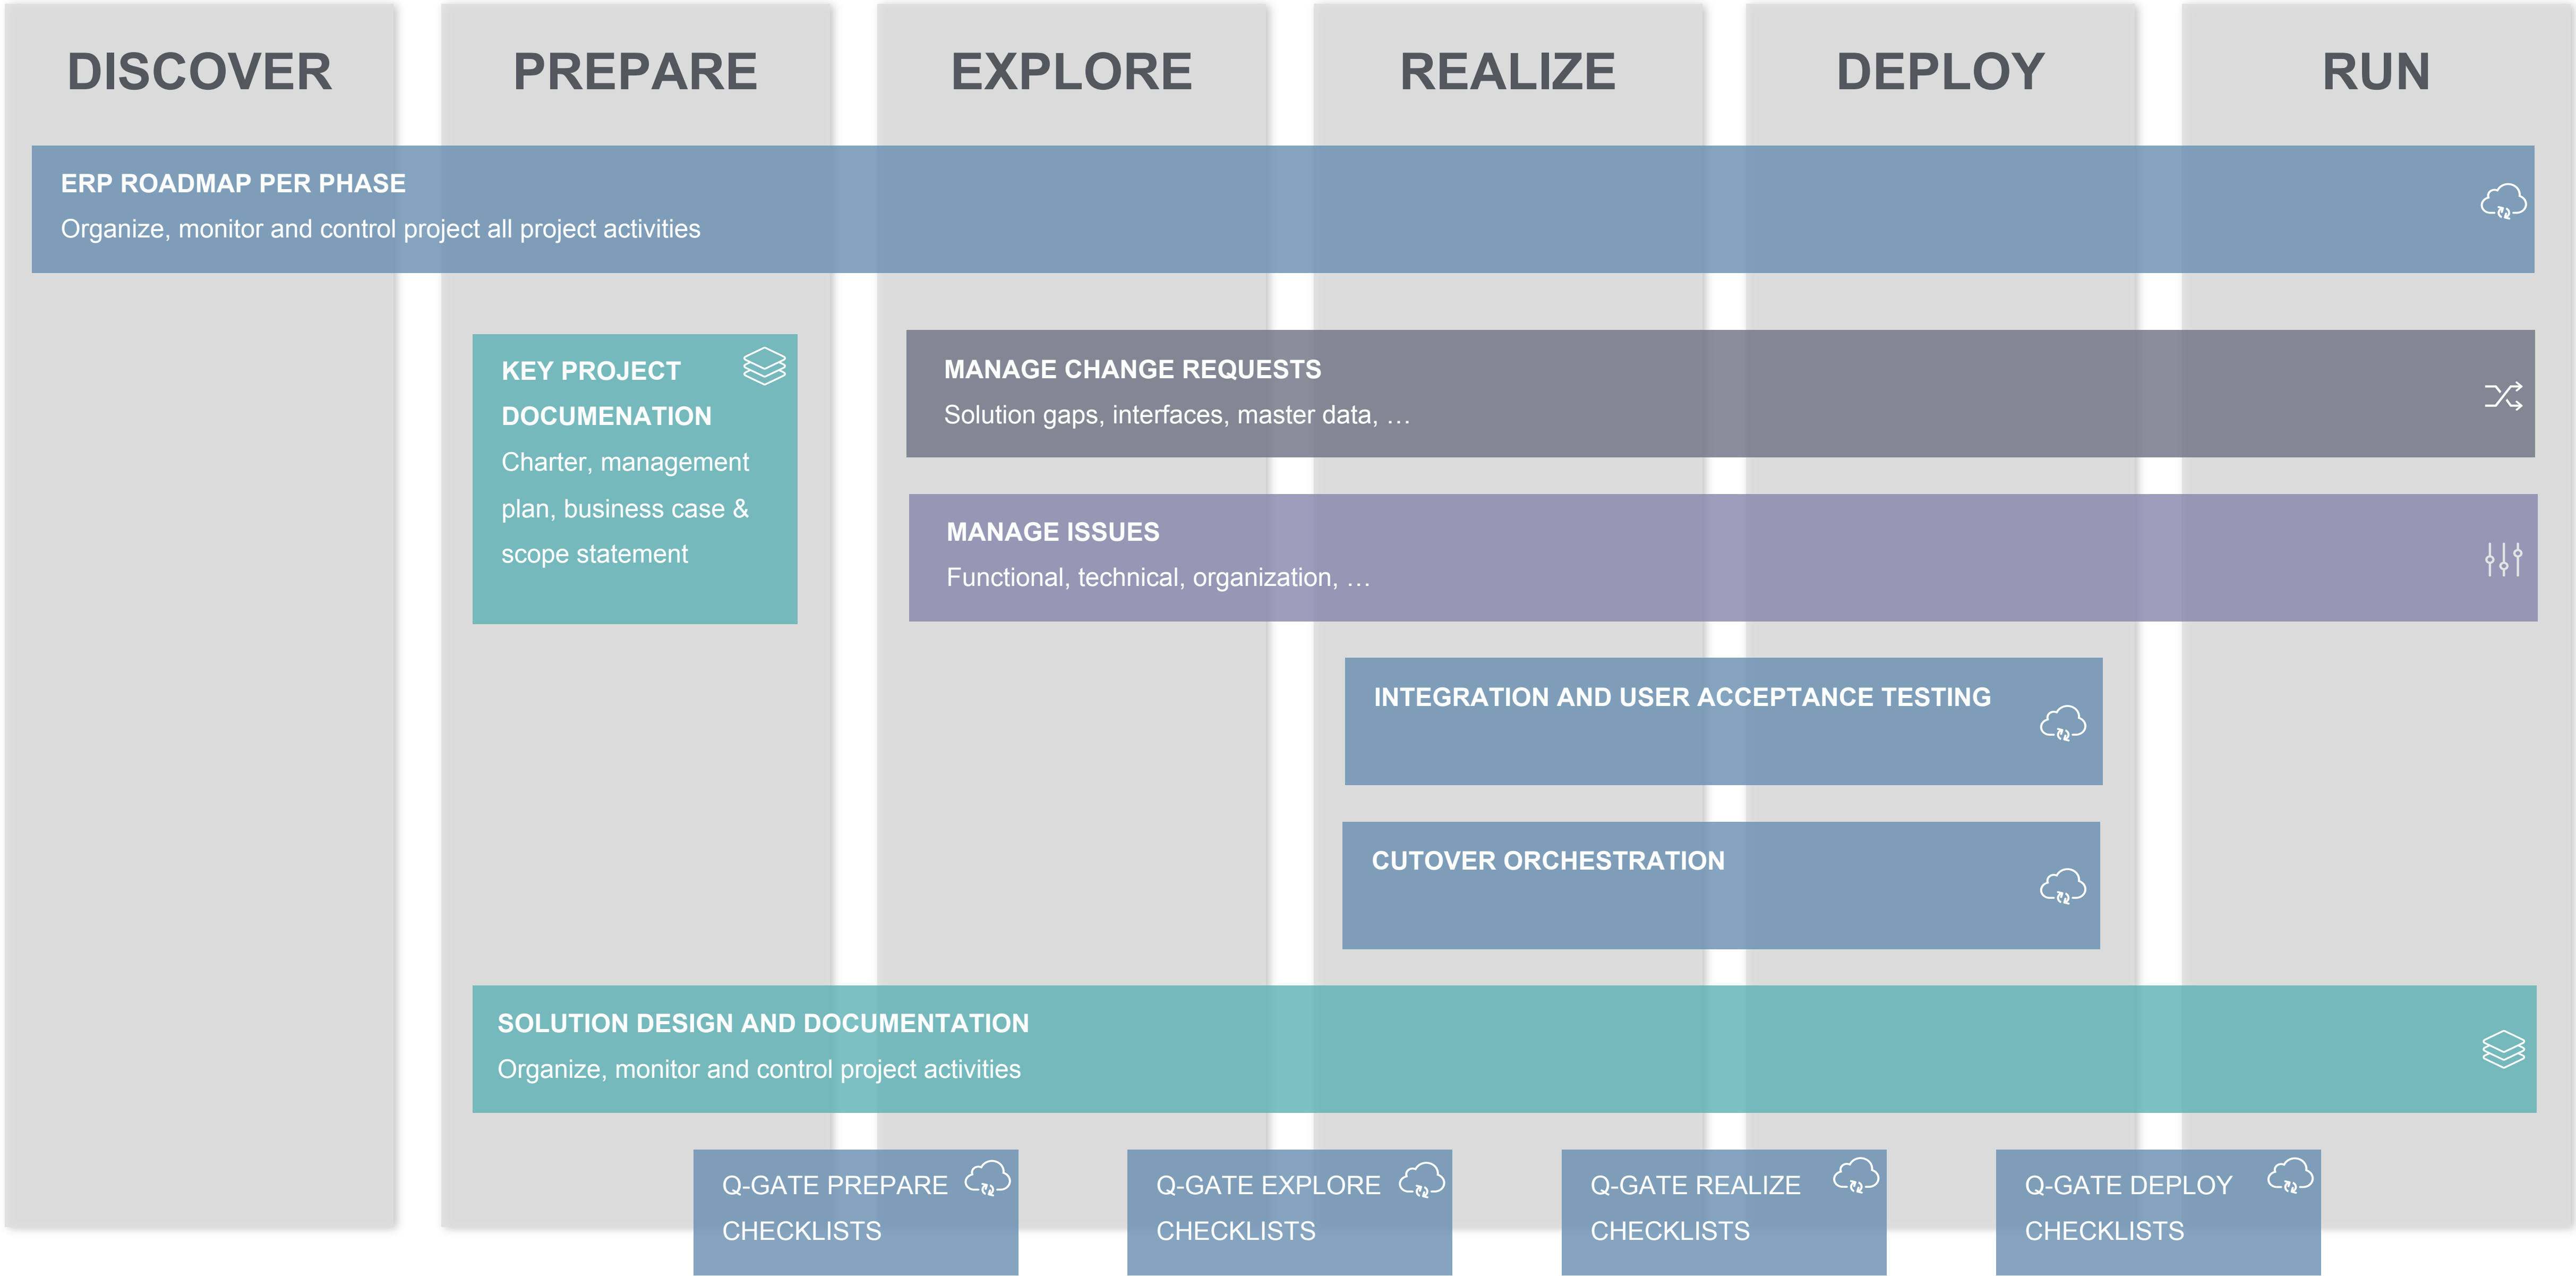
DISCOVER

PREPARE

EXPLORE

REALIZE

DEPLOY

RUN

ERP ROADMAP PER PHASE
Organize, monitor and control project all project activities

KEY PROJECT DOCUMENATION
Charter, management plan, business case & scope statement

MANAGE CHANGE REQUESTS
Solution gaps, interfaces, master data, …

MANAGE ISSUES
Functional, technical, organization, …

INTEGRATION AND USER ACCEPTANCE TESTING

CUTOVER ORCHESTRATION

SOLUTION DESIGN AND DOCUMENTATION
Organize, monitor and control project activities

Q-GATE PREPARE CHECKLISTS

Q-GATE EXPLORE CHECKLISTS

Q-GATE REALIZE CHECKLISTS

Q-GATE DEPLOY CHECKLISTS